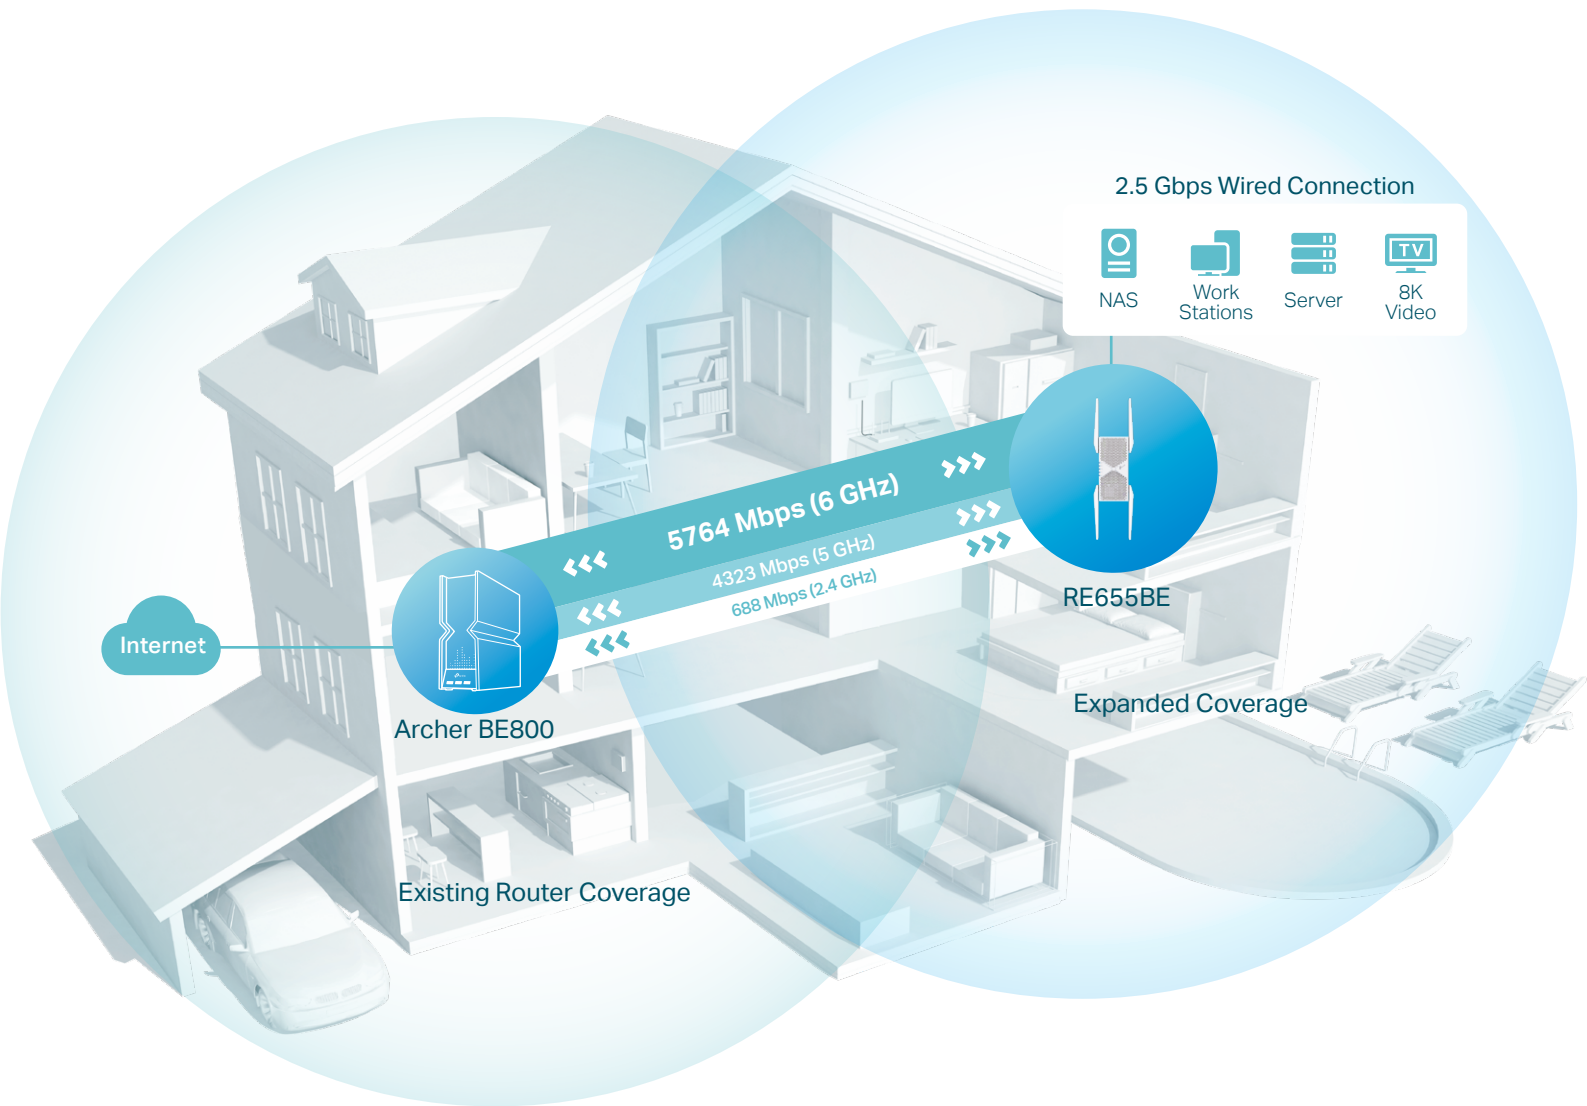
2.5 Gbps Wired Connection

NAS

Work Stations

Server

TV

8K Video

5764 Mbps (6 GHz)

4323 Mbps (5 GHz)

688 Mbps (2.4 GHz)

RE655BE

Internet

Archer BE800

Expanded Coverage

Existing Router Coverage